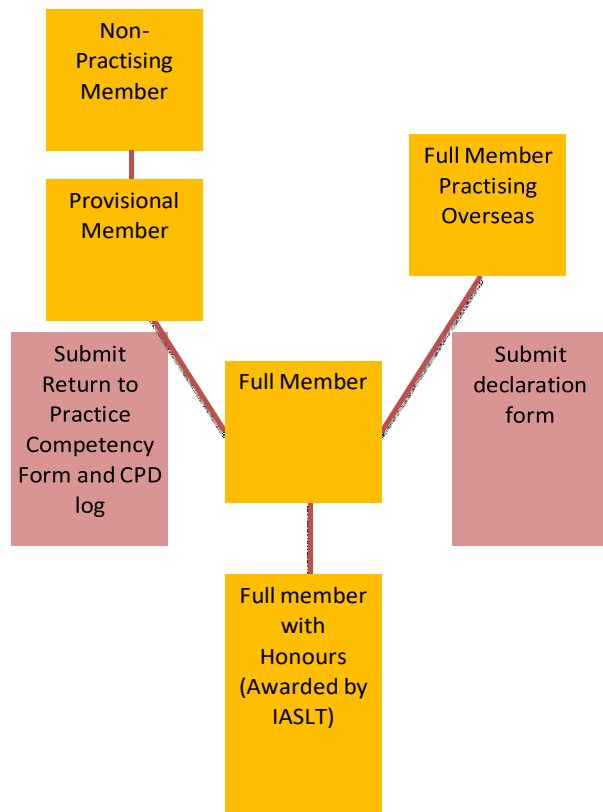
Non-Practising Member

Provisional Member

Full Member Practising Overseas

Submit Return to Practice Competency Form and CPD log

Full Member

Submit declaration form

Full member with Honours (Awarded by IASLT)